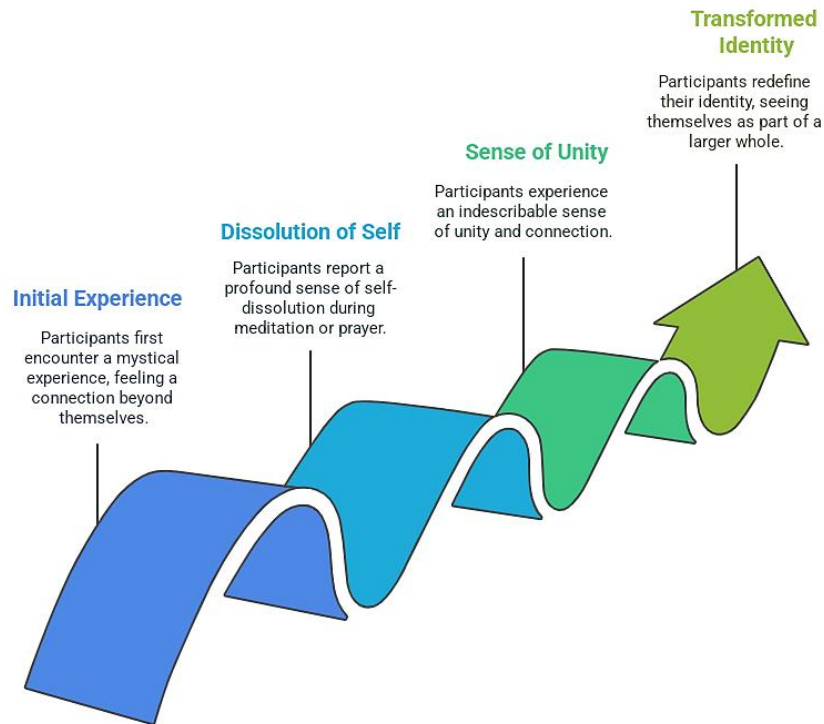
Initial Experience

Participants first encounter a mystical experience, feeling a connection beyond themselves.

Dissolution of Self

Participants report a profound sense of self-dissolution during meditation or prayer.

Sense of Unity

Participants experience an indescribable sense of unity and connection.

Transformed Identity

Participants redefine their identity, seeing themselves as part of a larger whole.